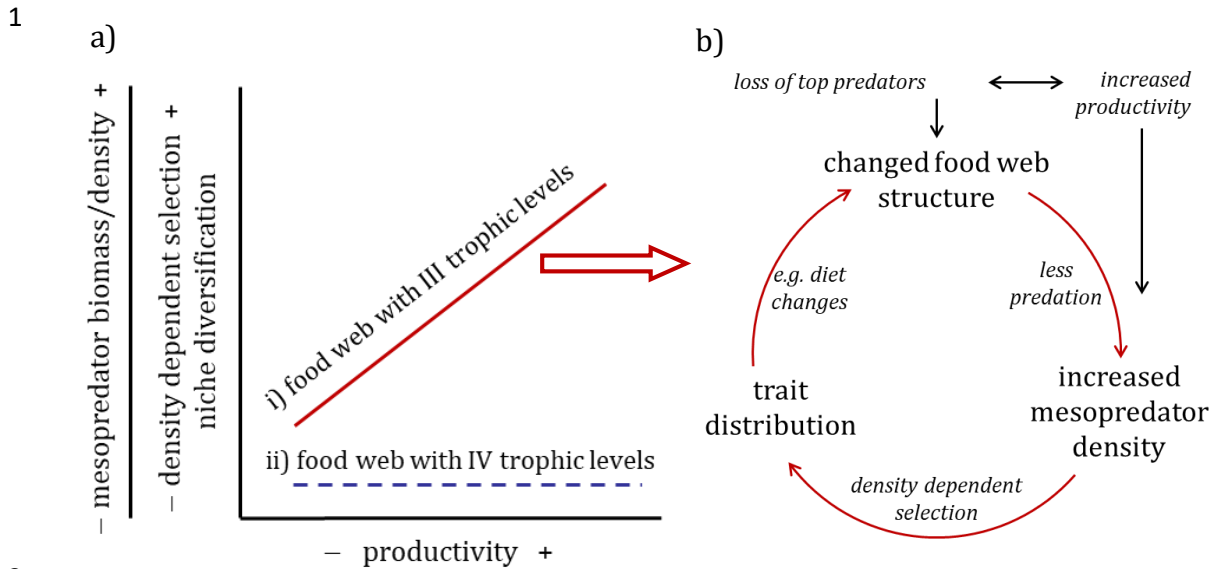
1

a)

– mesopredator biomass/density +

– density dependent selection + niche diversification

i) food web with III trophic levels

ii) food web with IV trophic levels

– productivity +

b)

loss of top predators

increased productivity

changed food web structure

less predation

increased mesopredator density

density dependent selection

trait distribution

e.g. diet changes